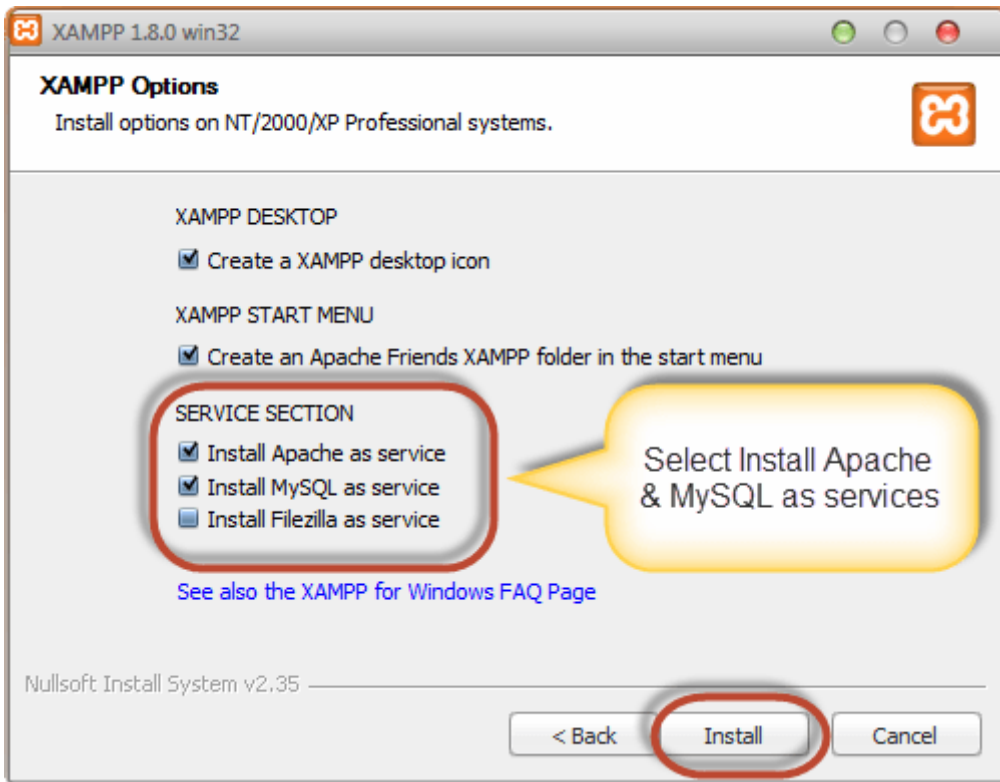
XAMPP 1.8.0 win32

XAMPP Options

Install options on NT/2000/XP Professional systems.

XAMPP DESKTOP

Create a XAMPP desktop icon

XAMPP START MENU

Create an Apache Friends XAMPP folder in the start menu

SERVICE SECTION

Install Apache as service

Install MySQL as service

Install Filezilla as service

Select Install Apache & MySQL as services

See also the XAMPP for Windows FAQ Page

Nullsoft Install System v2.35

< Back

Install

Cancel